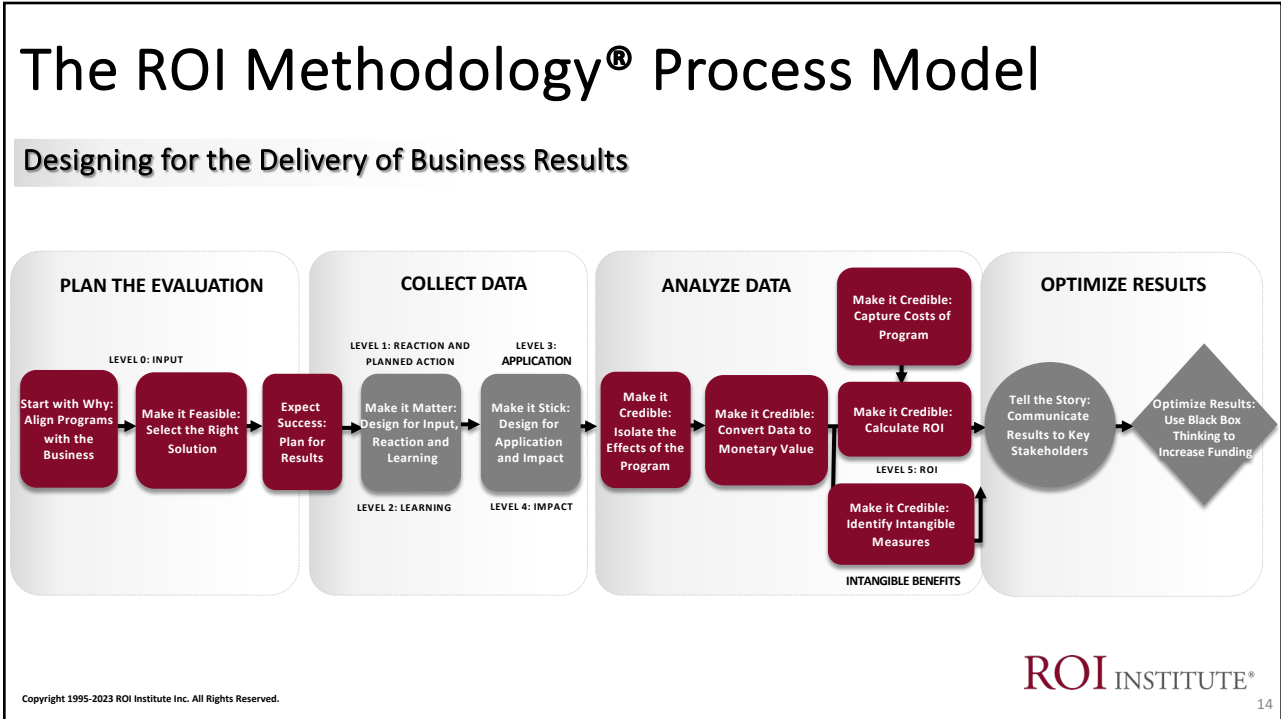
The ROI Methodology® Process Model

Designing for the Delivery of Business Results

PLAN THE EVALUATION

LEVEL 0: INPUT

Start with Why: Align Programs with the Business

Make it Feasible: Select the Right Solution

Expect Success: Plan for Results

COLLECT DATA

LEVEL 1: REACTION AND PLANNED ACTION

LEVEL 3: APPLICATION

Make it Matter: Design for Input, Reaction and Learning

Make it Stick: Design for Application and Impact

LEVEL 2: LEARNING

LEVEL 4: IMPACT

ANALYZE DATA

Make it Credible: Capture Costs of Program

Make it Credible: Isolate the Effects of the Program

Make it Credible: Convert Data to Monetary Value

Make it Credible: Calculate ROI

LEVEL 5: ROI

Make it Credible: Identify Intangible Measures

INTANGIBLE BENEFITS

OPTIMIZE RESULTS

Tell the Story: Communicate Results to Key Stakeholders

Optimize Results: Use Black Box Thinking to Increase Funding

ROI INSTITUTE®

Copyright 1995-2023 ROI Institute Inc. All Rights Reserved.

14